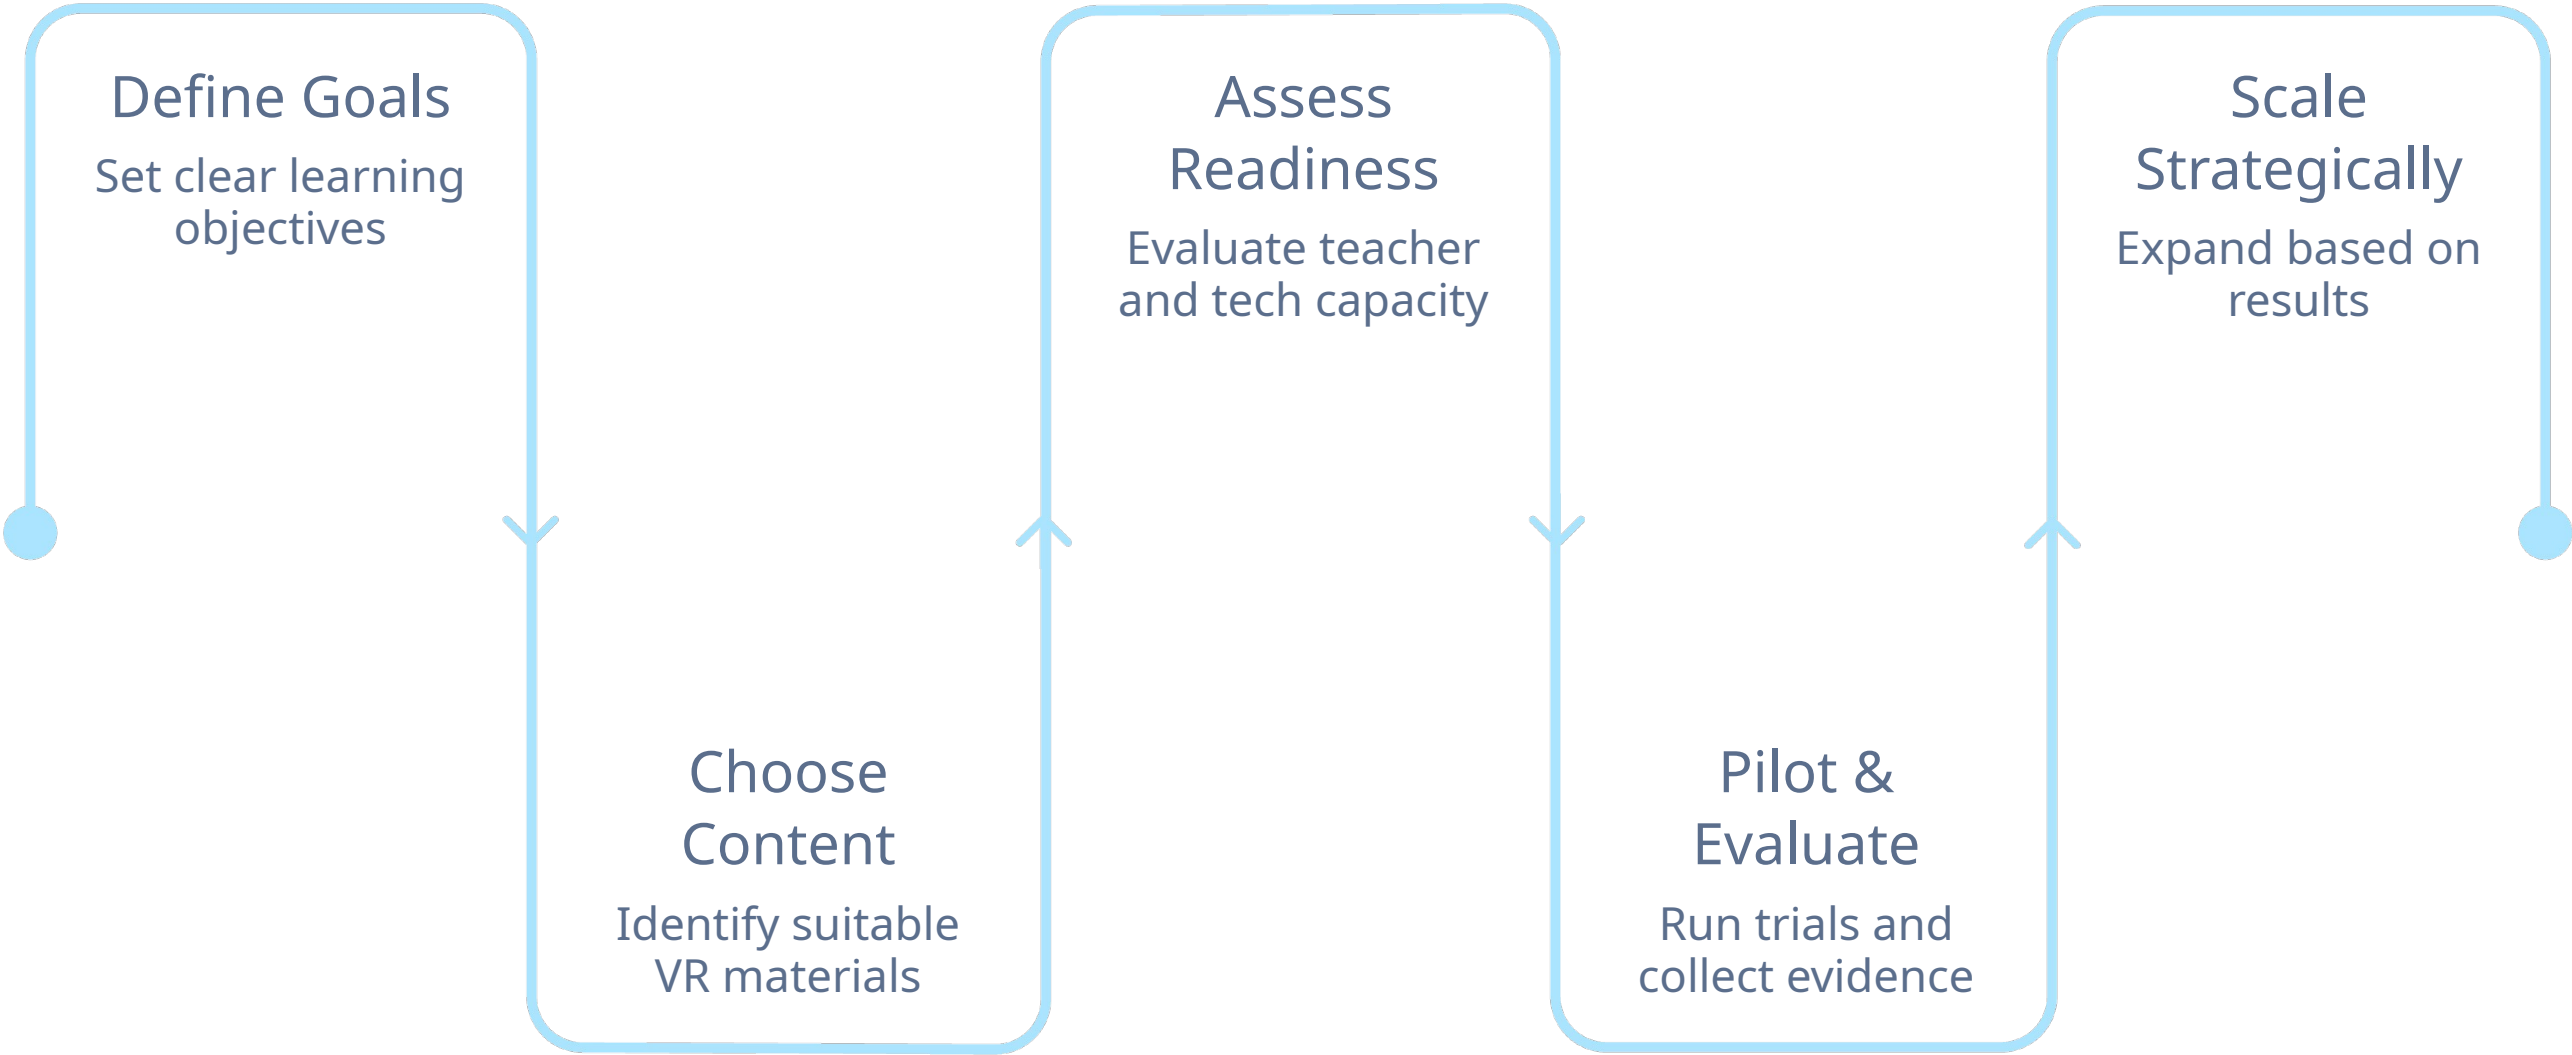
Define Goals
Set clear learning objectives

Choose Content
Identify suitable VR materials

Assess Readiness
Evaluate teacher and tech capacity

Pilot & Evaluate
Run trials and collect evidence

Scale Strategically
Expand based on results